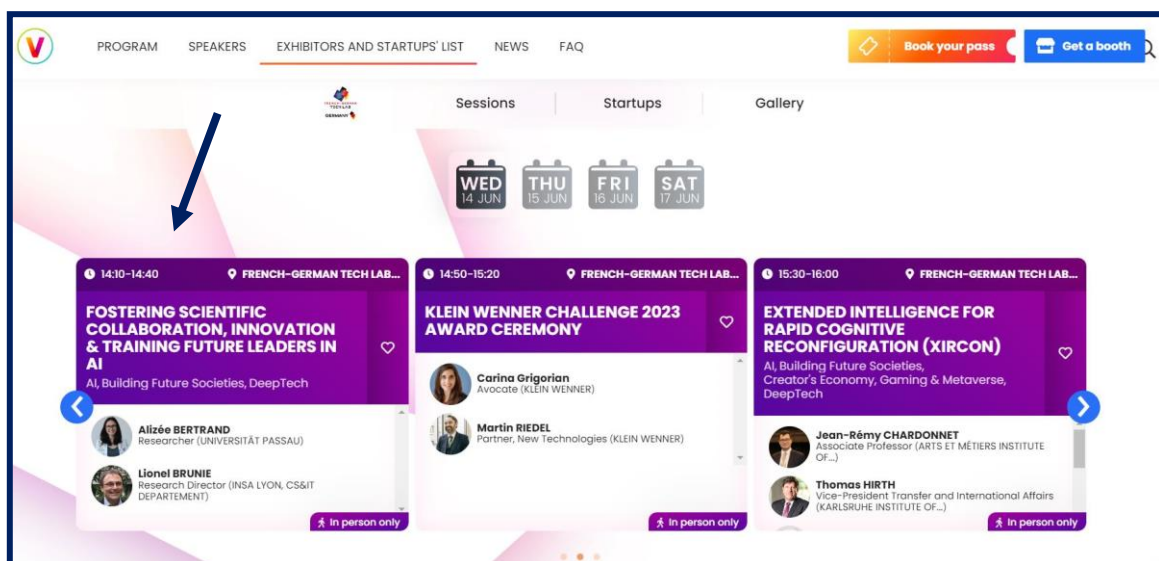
V

PROGRAM SPEAKERS EXHIBITORS AND STARTUPS' LIST NEWS FAQ

Book your pass

Get a booth

FRENCH GERMAN TECH LAB GERMANY

Sessions Startups Gallery

WED 14 JUN

THU 15 JUN

FRI 16 JUN

SAT 17 JUN

14:10-14:40 FRENCH-GERMAN TECH LAB...

FOSTERING SCIENTIFIC COLLABORATION, INNOVATION & TRAINING FUTURE LEADERS IN AI

AI, Building Future Societies, DeepTech

Alizée BERTRAND
Researcher (UNIVERSITÄT PASSAU)

Lionel BRUNIE
Research Director (INSA LYON, CS&IT DEPARTEMENT)

In person only

14:50-15:20 FRENCH-GERMAN TECH LAB...

KLEIN WENNER CHALLENGE 2023 AWARD CEREMONY

Carina Grigorian
Avocate (KLEIN WENNER)

Martin RIEDEL
Partner, New Technologies (KLEIN WENNER)

In person only

15:30-16:00 FRENCH-GERMAN TECH LAB...

EXTENDED INTELLIGENCE FOR RAPID COGNITIVE RECONFIGURATION (XIRCON)

AI, Building Future Societies, Creator's Economy, Gaming & Metaverse, DeepTech

Jean-Rémy CHARDONNET
Associate Professor (ARTS ET MÉTIERS INSTITUTE OF...)

Thomas HIRTH
Vice-President Transfer and International Affairs (KARLSRUHE INSTITUTE OF...)

In person only